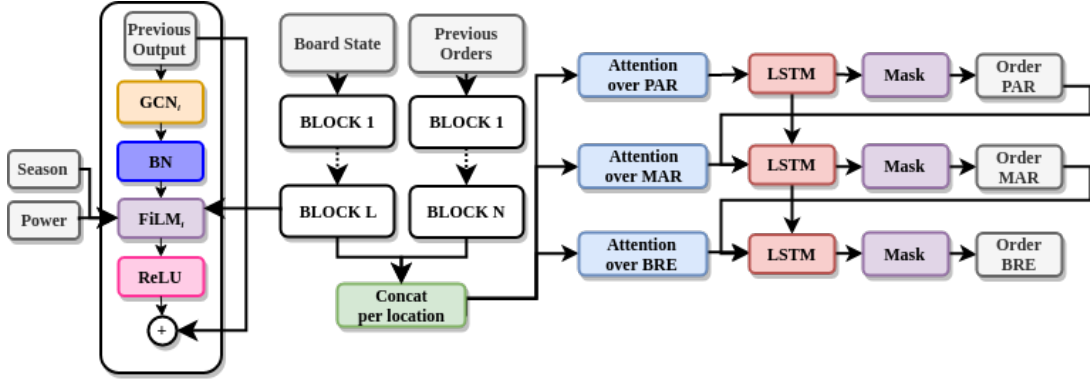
Previous Output

$GCN_l$

BN

Season

Power

$FiLM_l$

ReLU

+

Board State

Previous Orders

BLOCK 1

BLOCK 1

BLOCK L

BLOCK N

Concat per location

Attention over PAR

Attention over MAR

Attention over BRE

LSTM

LSTM

LSTM

Mask

Mask

Mask

Order PAR

Order MAR

Order BRE